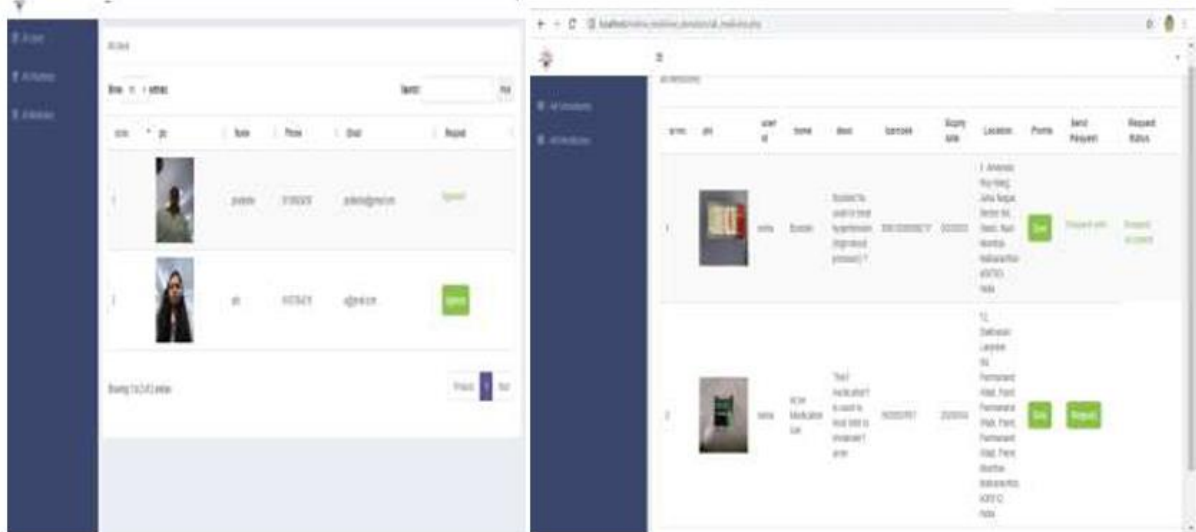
All Users

Show 10 entries

Search:

| Sr.No. | pic | Name | Phone | Email | Request |
|---|---|---|---|---|---|
| 1 | | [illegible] | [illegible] | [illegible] | Approved |
| 2 | | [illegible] | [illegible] | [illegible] | Approve |

Showing 1 to 2 of 2 entries

Previous 1 Next

All Medicines

| Sr.No. | pic | user id | Name | About | Barcode | Expiry date | Location | Phone | Send Request | Request Status |
|---|---|---|---|---|---|---|---|---|---|---|
| 1 | | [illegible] | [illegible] | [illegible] | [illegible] | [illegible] | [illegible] Navi Mumbai Maharashtra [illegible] India | Call | Request sent | Request accepted |
| 2 | | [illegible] | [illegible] | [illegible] | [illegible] | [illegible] | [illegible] Mumbai Maharashtra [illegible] India | Call | Request | |